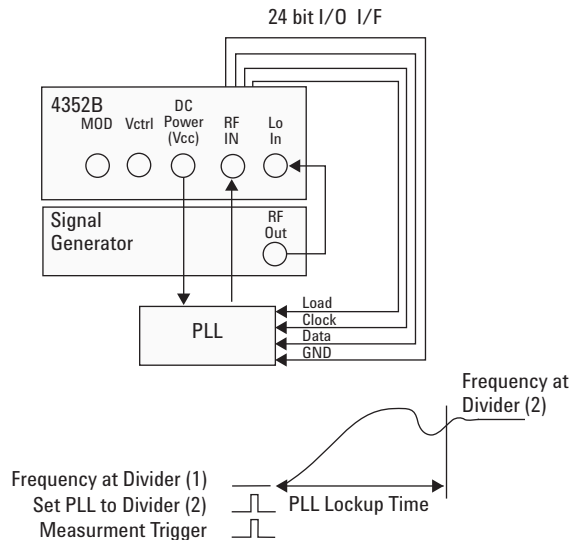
24 bit I/O I/F

4352B

MOD

Vctrl

DC Power (Vcc)

RF IN

Lo In

Signal Generator

RF Out

PLL

Load

Clock

Data

GND

Frequency at Divider (2)

Frequency at Divider (1)

Set PLL to Divider (2)

PLL Lockup Time

Measurment Trigger